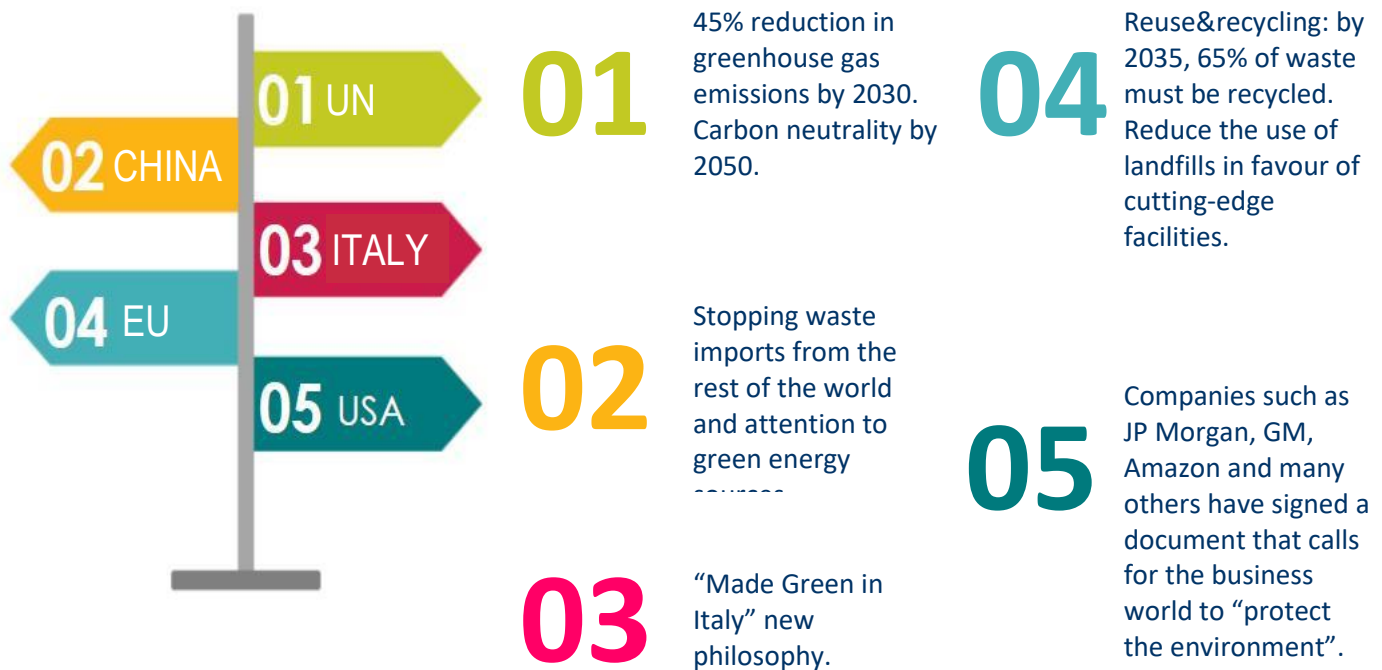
01 UN

02 CHINA

03 ITALY

04 EU

05 USA

01

45% reduction in greenhouse gas emissions by 2030. Carbon neutrality by 2050.

02

Stopping waste imports from the rest of the world and attention to green energy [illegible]

03

“Made Green in Italy” new philosophy.

04

Reuse&recycling: by 2035, 65% of waste must be recycled. Reduce the use of landfills in favour of cutting-edge facilities.

05

Companies such as JP Morgan, GM, Amazon and many others have signed a document that calls for the business world to “protect the environment”.